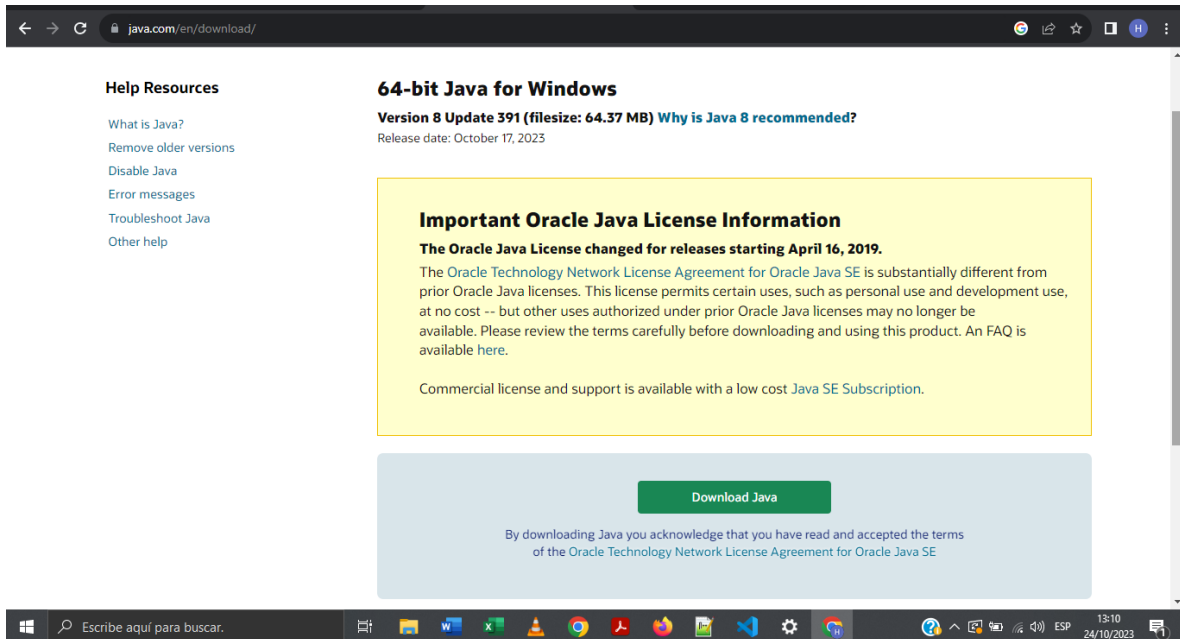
java.com/en/download/

Help Resources

What is Java?
Remove older versions
Disable Java
Error messages
Troubleshoot Java
Other help

64-bit Java for Windows

Version 8 Update 391 (filesize: 64.37 MB) Why is Java 8 recommended?
Release date: October 17, 2023

Important Oracle Java License Information

The Oracle Java License changed for releases starting April 16, 2019.
The Oracle Technology Network License Agreement for Oracle Java SE is substantially different from prior Oracle Java licenses. This license permits certain uses, such as personal use and development use, at no cost -- but other uses authorized under prior Oracle Java licenses may no longer be available. Please review the terms carefully before downloading and using this product. An FAQ is available here.

Commercial license and support is available with a low cost Java SE Subscription.

Download Java

By downloading Java you acknowledge that you have read and accepted the terms of the Oracle Technology Network License Agreement for Oracle Java SE

Escribe aquí para buscar.

ESP
13:10
24/10/2023